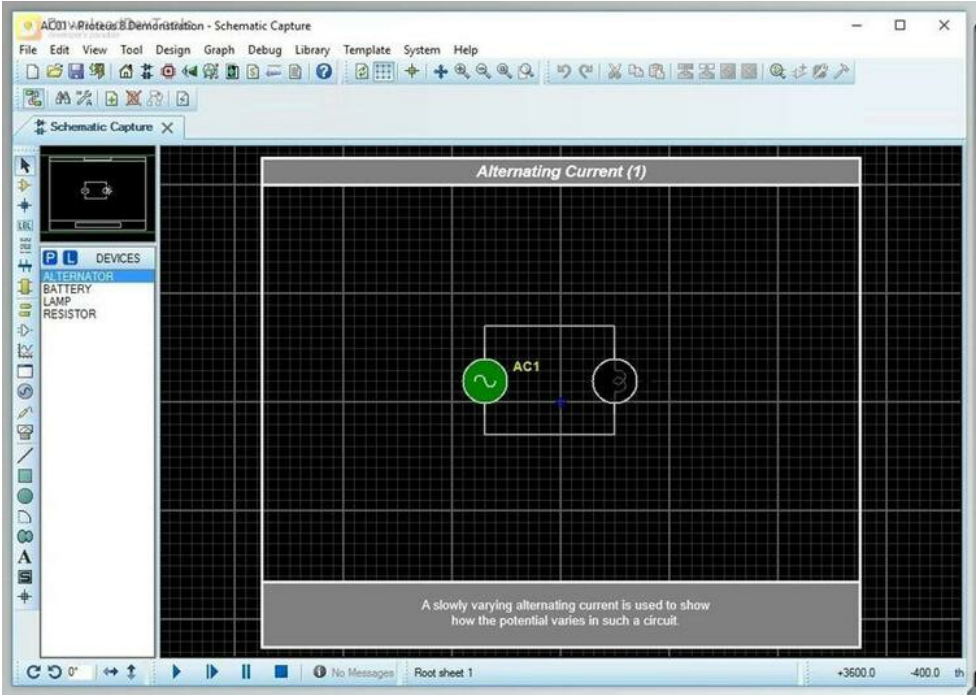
AC01 - Proteus 8 Demonstration - Schematic Capture

File Edit View Tool Design Graph Debug Library Template System Help

Schematic Capture

P L DEVICES
ALTERNATOR
BATTERY
LAMP
RESISTOR

Alternating Current (1)

AC1

A slowly varying alternating current is used to show how the potential varies in such a circuit.

0°

No Messages

Root sheet 1

+3600.0

-400.0

th